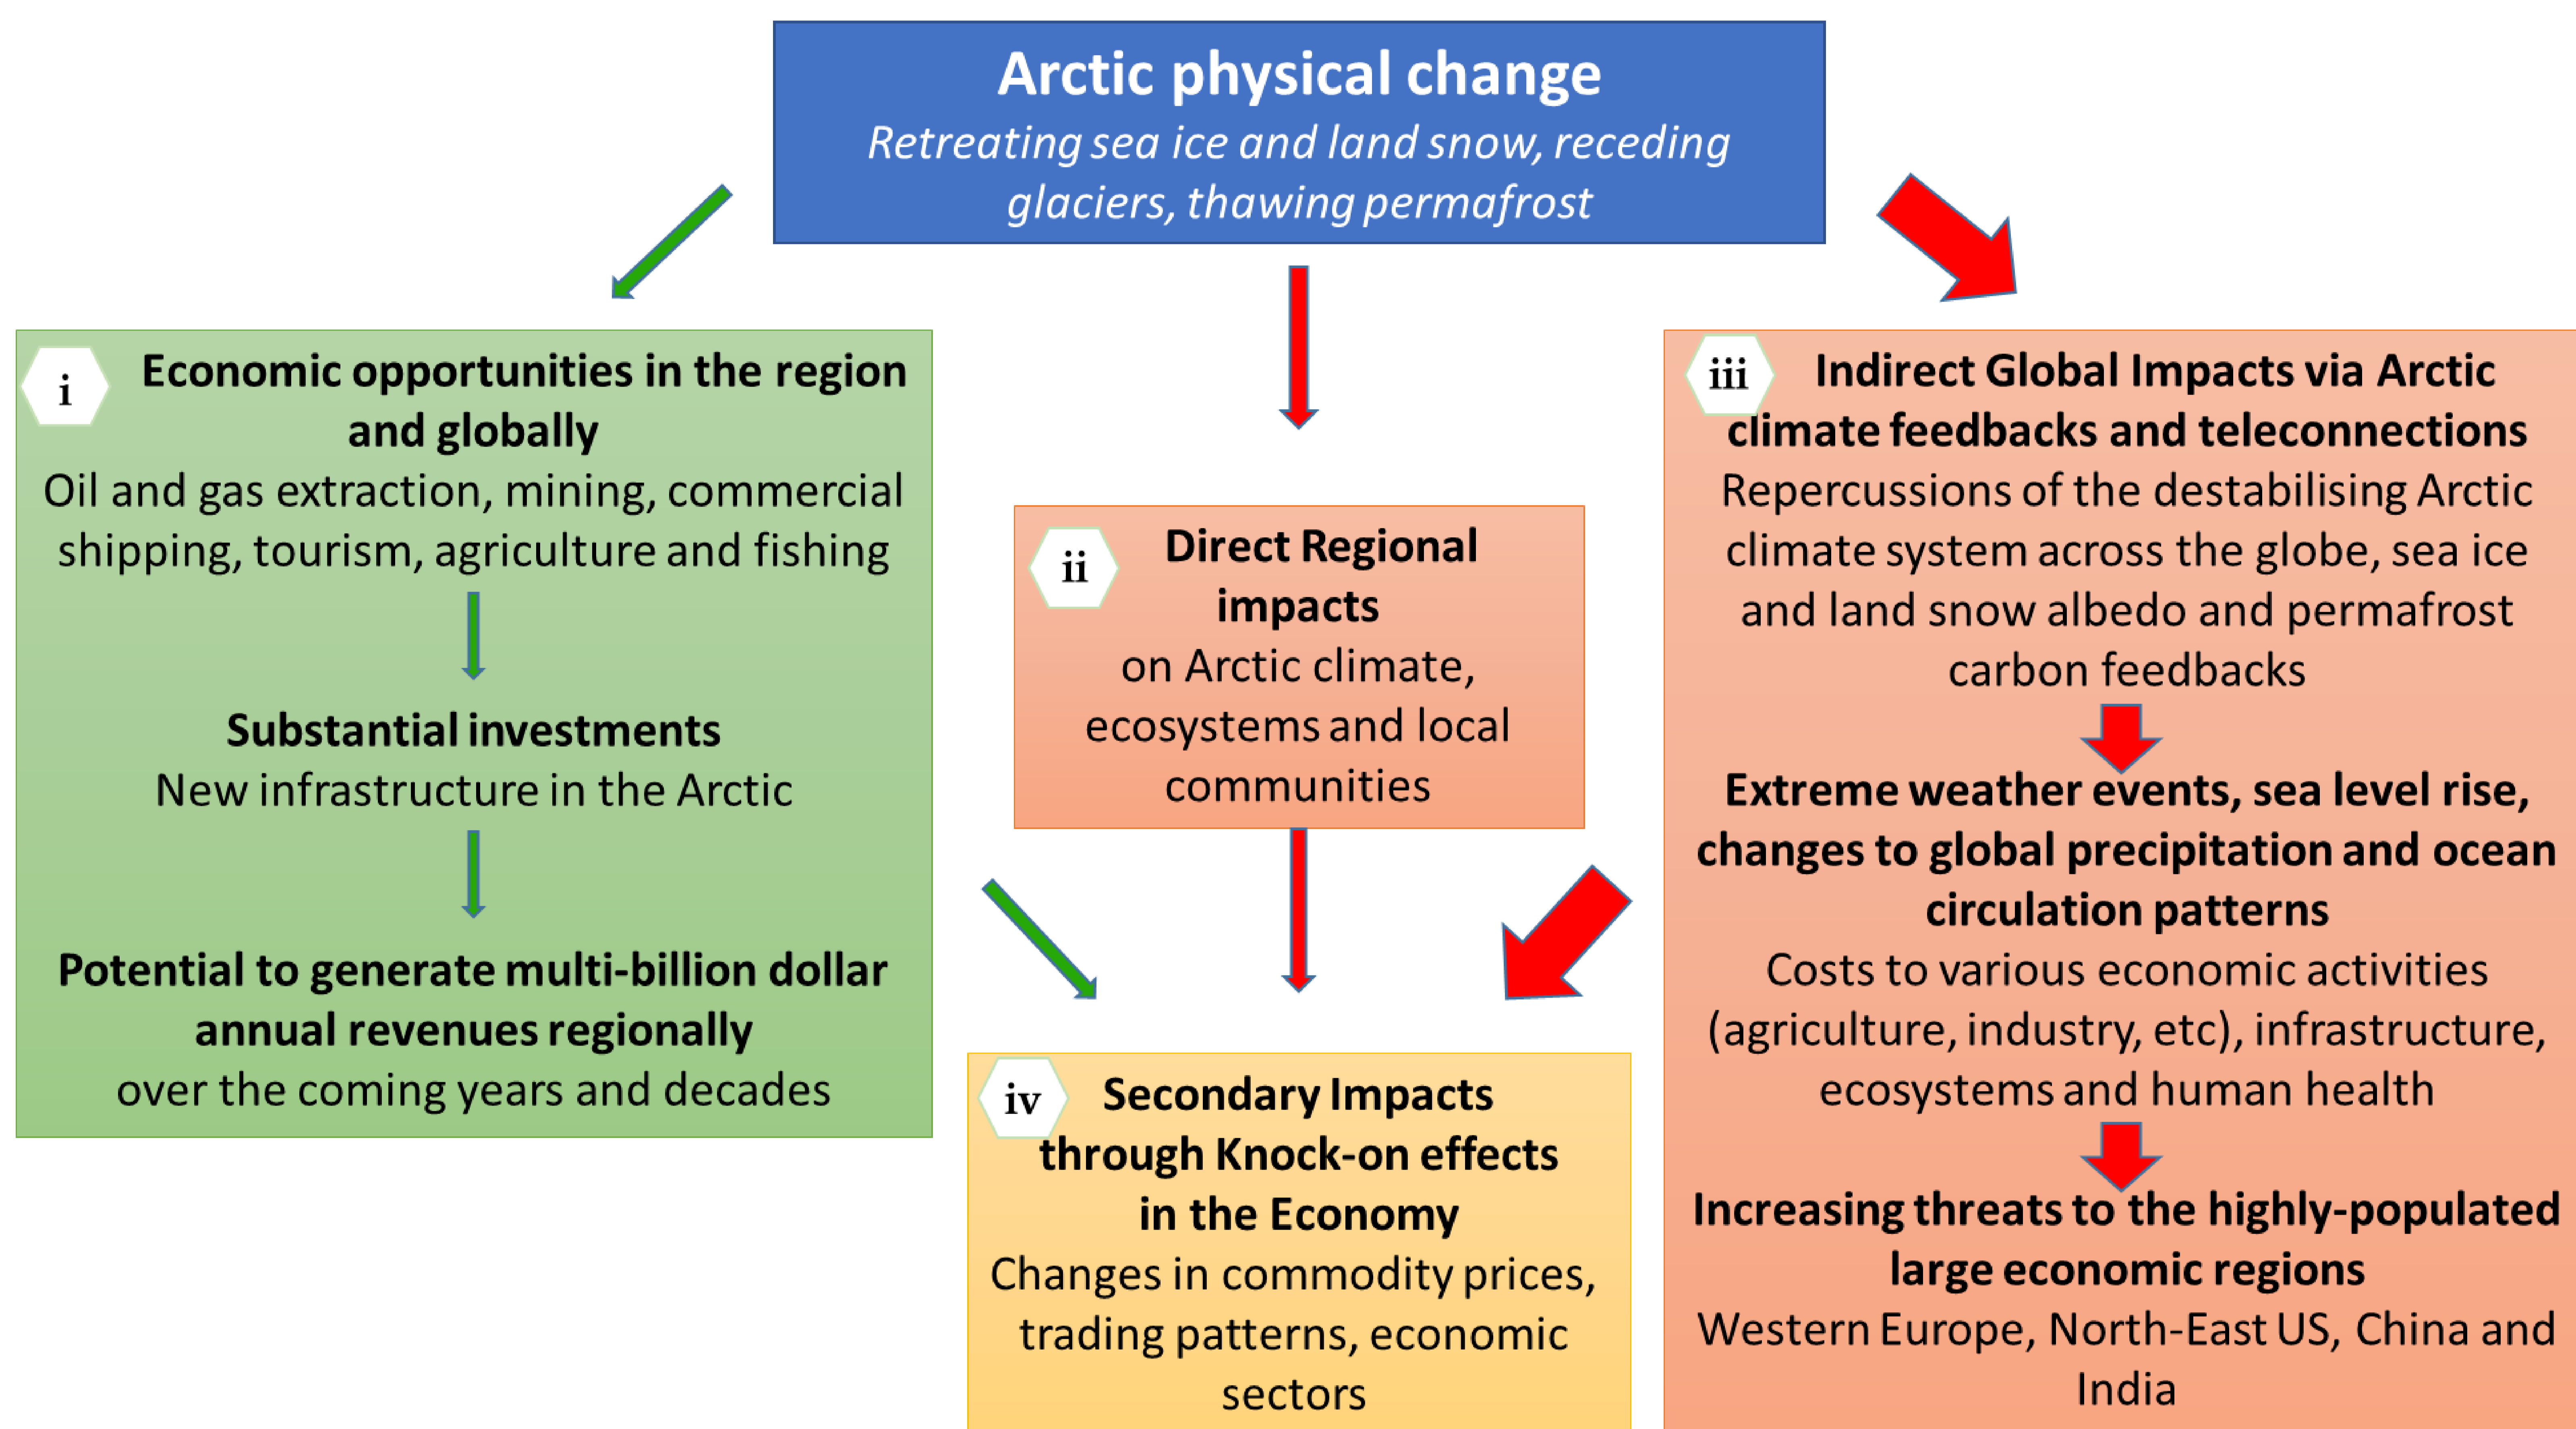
Arctic physical change
Retreating sea ice and land snow, receding glaciers, thawing permafrost

i Economic opportunities in the region and globally
Oil and gas extraction, mining, commercial shipping, tourism, agriculture and fishing

Substantial investments
New infrastructure in the Arctic

Potential to generate multi-billion dollar annual revenues regionally
over the coming years and decades

ii Direct Regional impacts
on Arctic climate, ecosystems and local communities

iii Indirect Global Impacts via Arctic climate feedbacks and teleconnections
Repercussions of the destabilising Arctic climate system across the globe, sea ice and land snow albedo and permafrost carbon feedbacks

Extreme weather events, sea level rise, changes to global precipitation and ocean circulation patterns
Costs to various economic activities (agriculture, industry, etc), infrastructure, ecosystems and human health

Increasing threats to the highly-populated large economic regions
Western Europe, North-East US, China and India

iv Secondary Impacts through Knock-on effects in the Economy
Changes in commodity prices, trading patterns, economic sectors